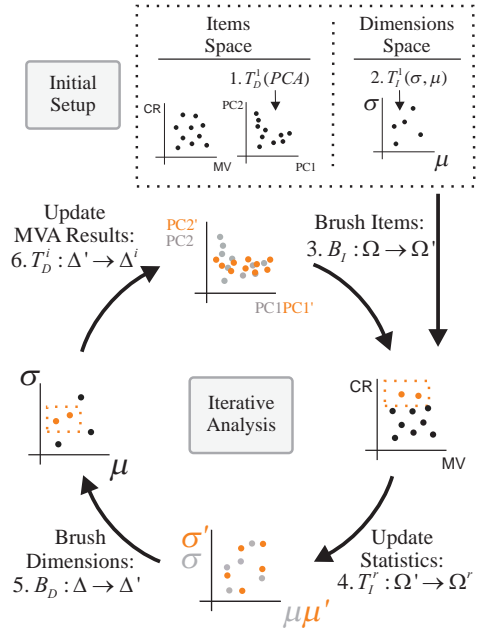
Items Space

Dimensions Space

Initial Setup

1. $T_D^1(PCA)$

2. $T_I^1(\sigma, \mu)$

CR

MV

PC2

PC1

$\sigma$

$\mu$

Update MVA Results:
6. $T_D^i : \Delta' \rightarrow \Delta^i$

PC2'
PC2

PC1PC1'

Brush Items:
3. $B_I : \Omega \rightarrow \Omega'$

$\sigma$

$\mu$

Iterative Analysis

CR

MV

Brush Dimensions:
5. $B_D : \Delta \rightarrow \Delta'$

$\sigma'$
$\sigma$

$\mu\mu'$

Update Statistics:
4. $T_I^r : \Omega' \rightarrow \Omega^r$